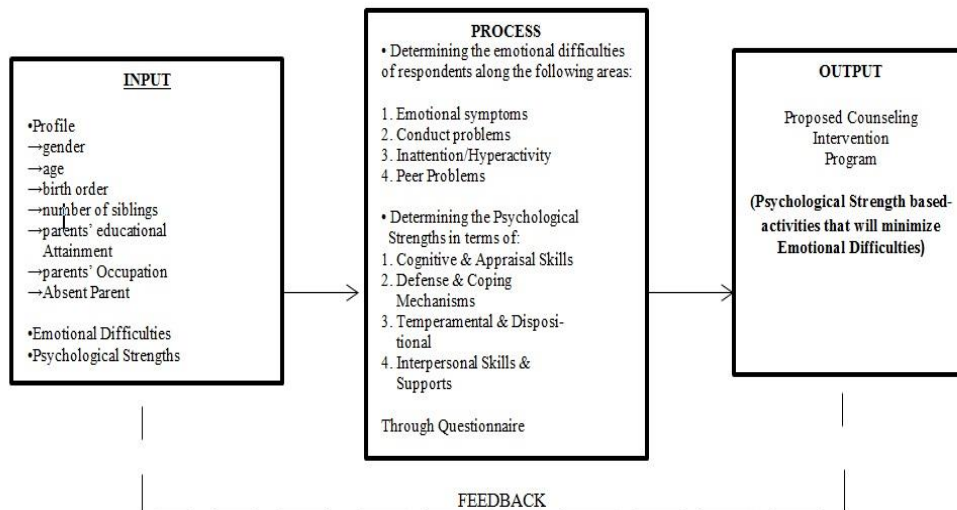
INPUT

•Profile
→gender
→age
→birth order
→number of siblings
→parents' educational Attainment
→parents' Occupation
→Absent Parent

•Emotional Difficulties
•Psychological Strengths

PROCESS
• Determining the emotional difficulties of respondents along the following areas:

1. Emotional symptoms
2. Conduct problems
3. Inattention/Hyperactivity
4. Peer Problems

• Determining the Psychological Strengths in terms of:
1. Cognitive & Appraisal Skills
2. Defense & Coping Mechanisms
3. Temperamental & Dispositional
4. Interpersonal Skills & Supports

Through Questionnaire

OUTPUT

Proposed Counseling Intervention Program

(Psychological Strength based-activities that will minimize Emotional Difficulties)

FEEDBACK